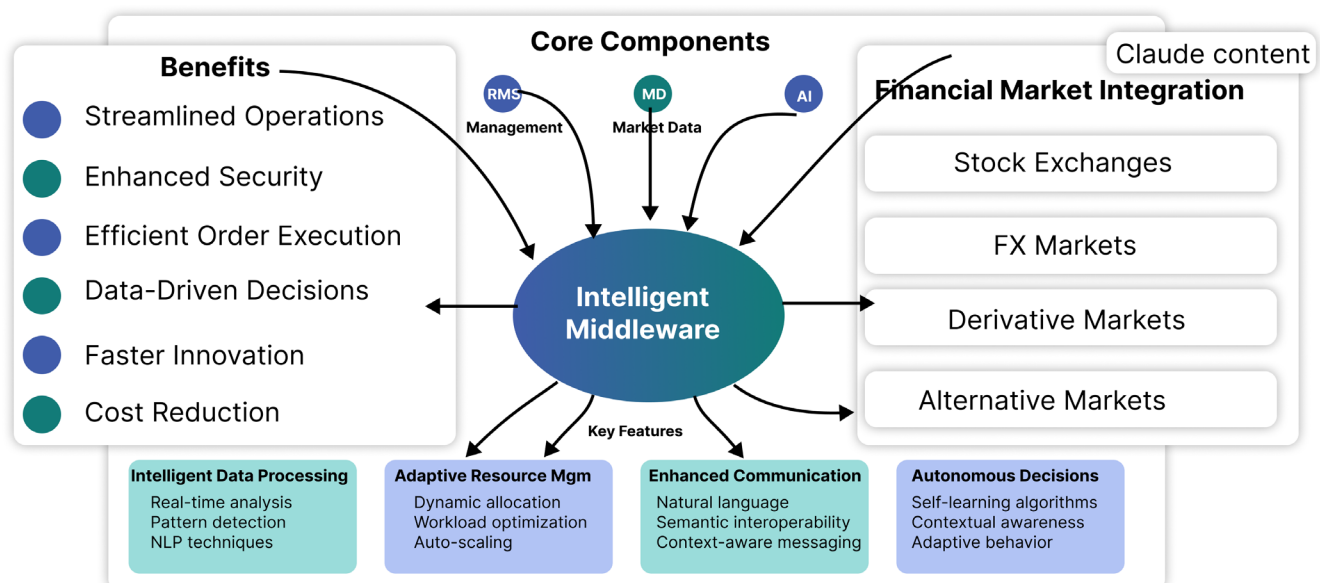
Core Components

Claude content

Benefits

Streamlined Operations

Enhanced Security

Efficient Order Execution

Data-Driven Decisions

Faster Innovation

Cost Reduction

RMS
Management

MD
Market Data

AI

Financial Market Integration

Stock Exchanges

FX Markets

Derivative Markets

Alternative Markets

Intelligent Middleware

Key Features

Intelligent Data Processing
Real-time analysis
Pattern detection
NLP techniques

Adaptive Resource Mgm
Dynamic allocation
Workload optimization
Auto-scaling

Enhanced Communication
Natural language
Semantic interoperability
Context-aware messaging

Autonomous Decisions
Self-learning algorithms
Contextual awareness
Adaptive behavior